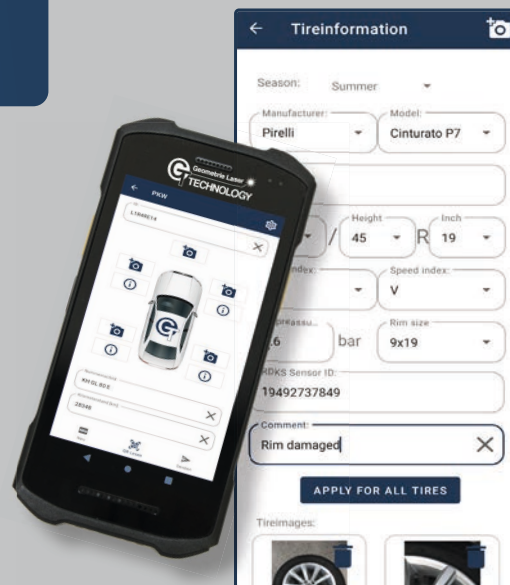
Tireinformation

Season: Summer

Manufacturer: Pirelli

Model: Cinturato P7

/ Height 45 R Inch 19

index:

Speed index: V

pressu

.6 bar

Rim size 9x19

RDKS Sensor ID: 19492737849

Comment: Rim damaged

APPLY FOR ALL TIRES

Tireimages:

Geometrie Laser TECHNOLOGY

PKW